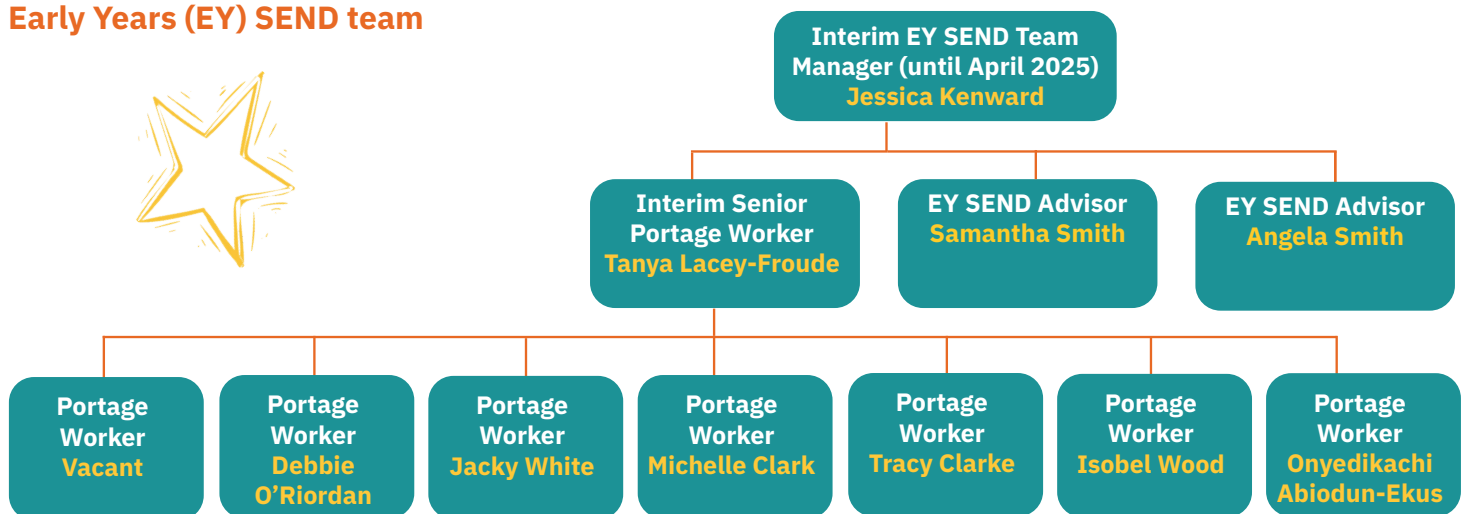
Early Years (EY) SEND team

Interim EY SEND Team Manager (until April 2025)
Jessica Kenward

Interim Senior Portage Worker
Tanya Lacey-Froude

EY SEND Advisor
Samantha Smith

EY SEND Advisor
Angela Smith

Portage Worker
Vacant

Portage Worker
Debbie O'Riordan

Portage Worker
Jacky White

Portage Worker
Michelle Clark

Portage Worker
Tracy Clarke

Portage Worker
Isobel Wood

Portage Worker
Onyedikachi Abiodun-Ekus